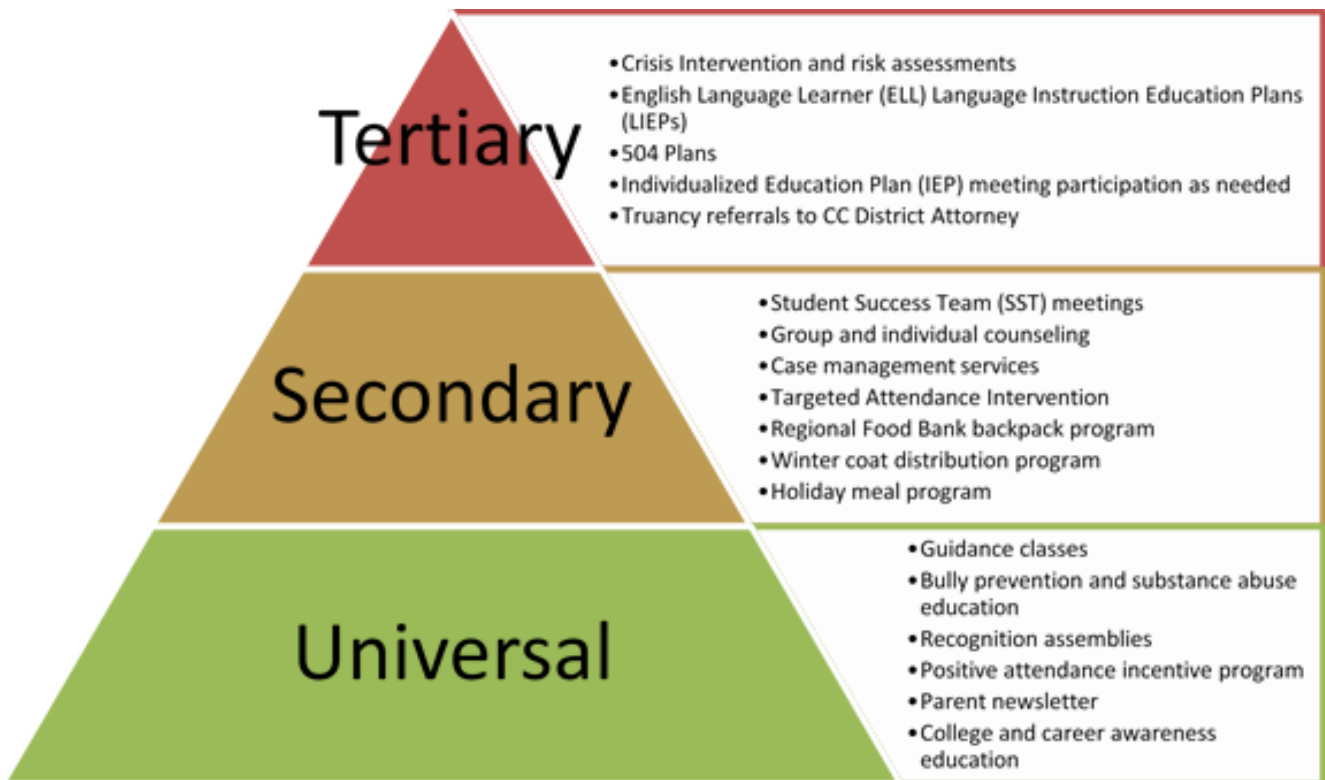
Tertiary

•Crisis Intervention and risk assessments
•English Language Learner (ELL) Language Instruction Education Plans (LIEPs)
•504 Plans
•Individualized Education Plan (IEP) meeting participation as needed
•Truancy referrals to CC District Attorney

Secondary

•Student Success Team (SST) meetings
•Group and individual counseling
•Case management services
•Targeted Attendance Intervention
•Regional Food Bank backpack program
•Winter coat distribution program
•Holiday meal program

Universal

•Guidance classes
•Bully prevention and substance abuse education
•Recognition assemblies
•Positive attendance incentive program
•Parent newsletter
•College and career awareness education